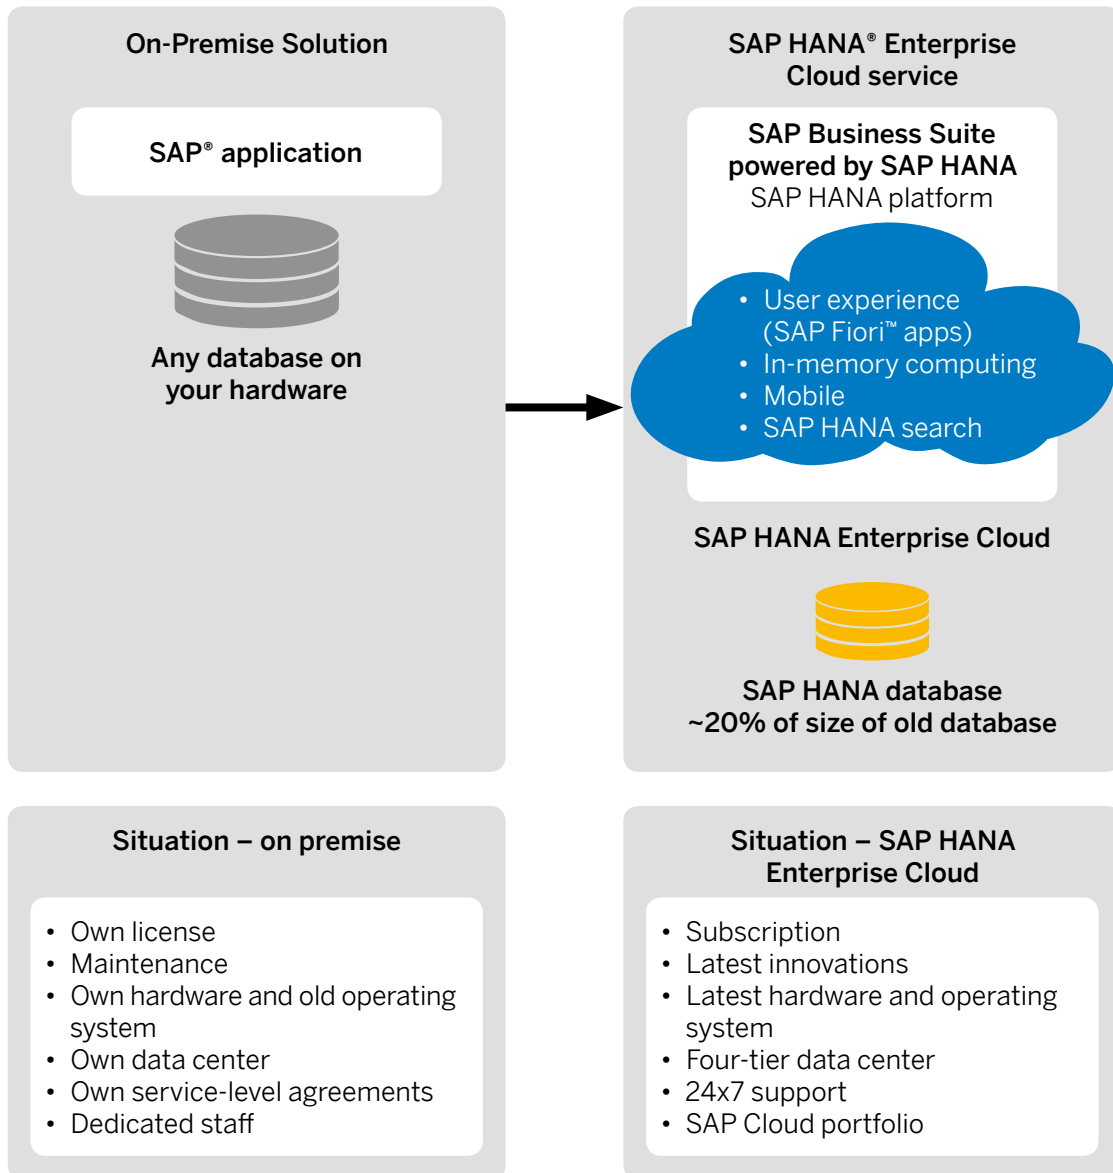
On-Premise Solution

SAP® application

Any database on your hardware

SAP HANA® Enterprise Cloud service

SAP Business Suite powered by SAP HANA
SAP HANA platform

• User experience (SAP Fiori™ apps)
• In-memory computing
• Mobile
• SAP HANA search

SAP HANA Enterprise Cloud

SAP HANA database
~20% of size of old database

Situation – on premise

• Own license
• Maintenance
• Own hardware and old operating system
• Own data center
• Own service-level agreements
• Dedicated staff

Situation – SAP HANA Enterprise Cloud

• Subscription
• Latest innovations
• Latest hardware and operating system
• Four-tier data center
• 24x7 support
• SAP Cloud portfolio